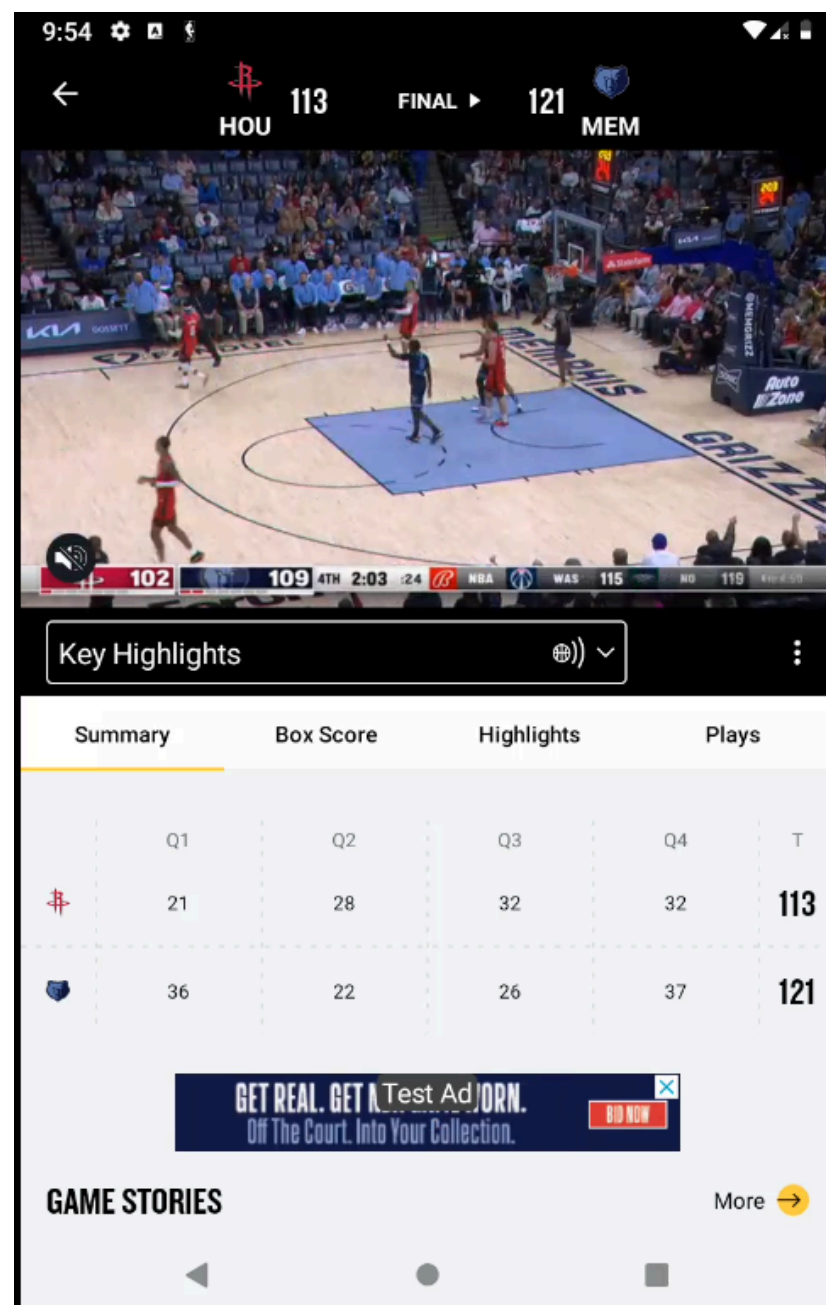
9:54

HOU 113 FINAL ▸ 121 MEM

KIA
MEMPHIS
GRIZZ
State Farm
Auto Zone

102 109 4TH 2:03 :24 NBA WAS 115 NO 119

Key Highlights

Summary
Box Score
Highlights
Plays

| | Q1 | Q2 | Q3 | Q4 | T |
|---|---|---|---|---|---|
| HOU | 21 | 28 | 32 | 32 | 113 |
| MEM | 36 | 22 | 26 | 37 | 121 |

GET REAL. GET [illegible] Test Ad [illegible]ORN.
Off The Court. Into Your Collection.
BID NOW

GAME STORIES
More